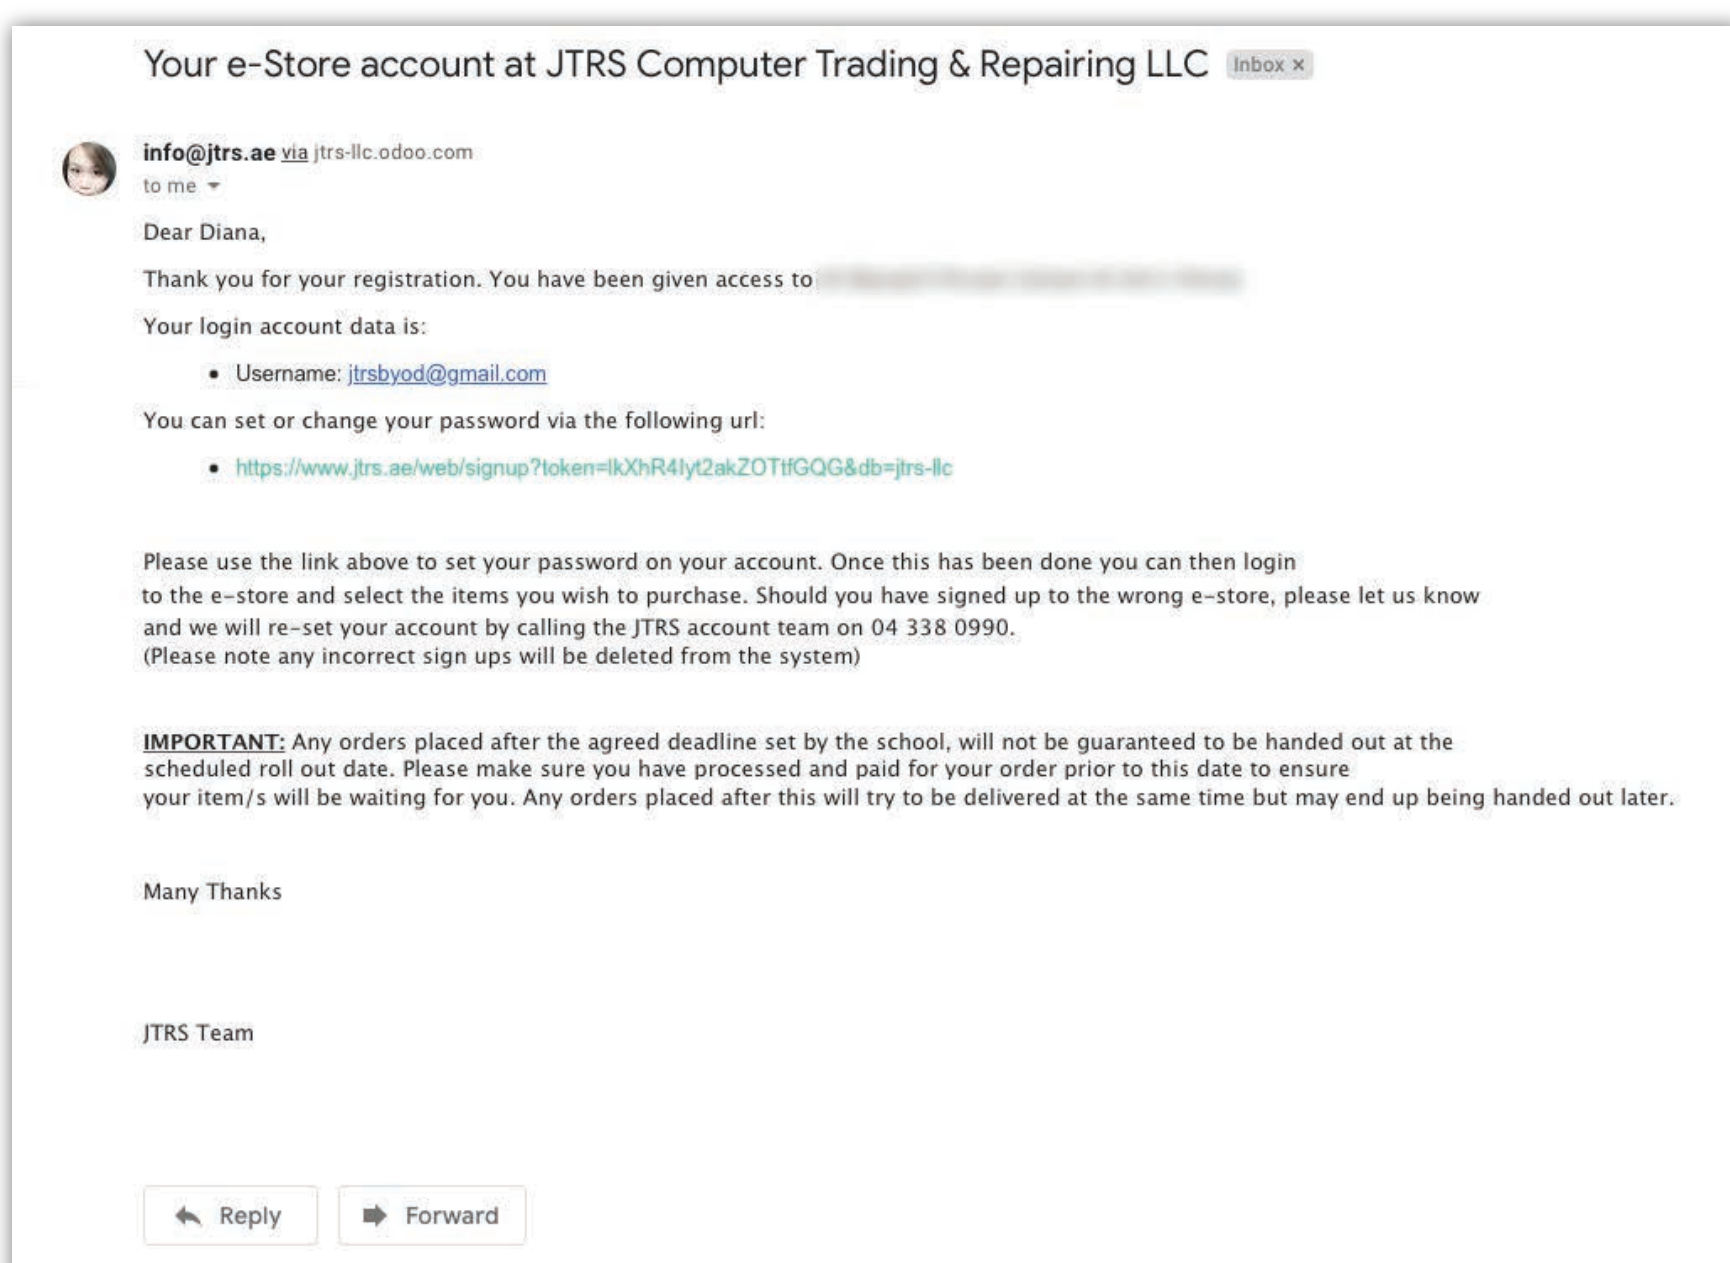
Your e-Store account at JTRS Computer Trading & Repairing LLC Inbox ×

info@jtrs.ae via jtrs-llc.odoo.com
to me

Dear Diana,

Thank you for your registration. You have been given access to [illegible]

Your login account data is:

- Username: jtrsbyod@gmail.com

You can set or change your password via the following url:

- https://www.jtrs.ae/web/signup?token=lkXhR4lyt2akZOTtfGQG&db=jtrs-llc

Please use the link above to set your password on your account. Once this has been done you can then login to the e-store and select the items you wish to purchase. Should you have signed up to the wrong e-store, please let us know and we will re-set your account by calling the JTRS account team on 04 338 0990.
(Please note any incorrect sign ups will be deleted from the system)

IMPORTANT: Any orders placed after the agreed deadline set by the school, will not be guaranteed to be handed out at the scheduled roll out date. Please make sure you have processed and paid for your order prior to this date to ensure your item/s will be waiting for you. Any orders placed after this will try to be delivered at the same time but may end up being handed out later.

Many Thanks

JTRS Team

Reply
Forward